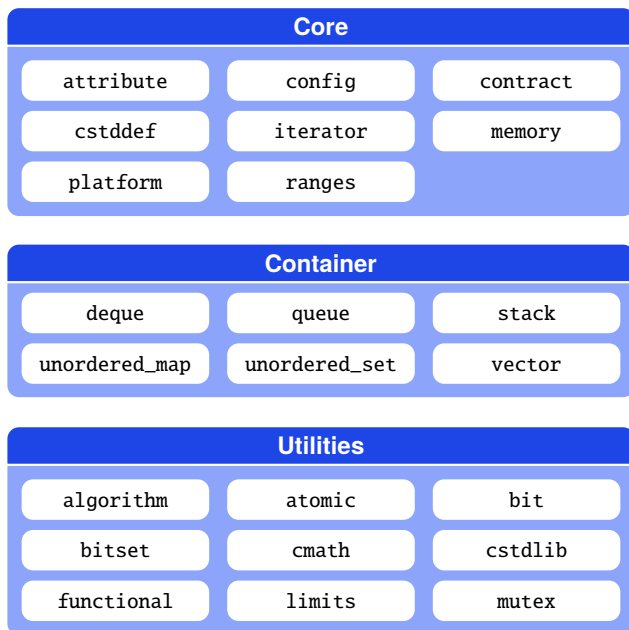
Core

attribute
config
contract
cstddef
iterator
memory
platform
ranges

Container

deque
queue
stack
unordered_map
unordered_set
vector

Utilities

algorithm
atomic
bit
bitset
cmath
cstdlib
functional
limits
mutex